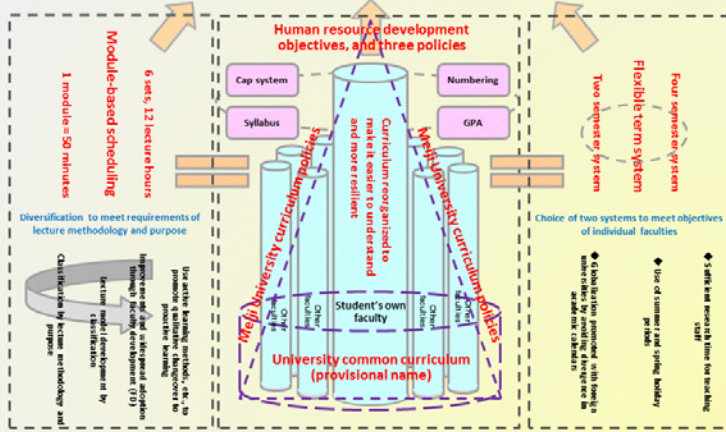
Human resource development objectives, and three policies

Module-based scheduling

6 sets, 12 lecture hours

1 module = 50 minutes

Diversification to meet requirements of lecture methodology and purpose

Use active learning methods, etc., to promote qualitative changeover to proactive learning

Improvement and widespread adoption through faculty development (FD)

Lecture model development by classification

Classification by lecture methodology and purpose

Cap system

Numbering

Syllabus

GPA

Curriculum reorganized to make it easier to understand and more resilient

Meiji University curriculum policies

Meiji University curriculum policies

Other faculties

Other faculties

Student's own faculty

Other faculties

Other faculties

University common curriculum (provisional name)

Flexible term system

Four semester system

Two semester system

Choice of two systems to meet objectives of individual faculties

◆ Sufficient research time for teaching staff

◆ Use of summer and spring holiday periods

◆ Globalization promoted with foreign universities by avoiding divergence in academic calendars